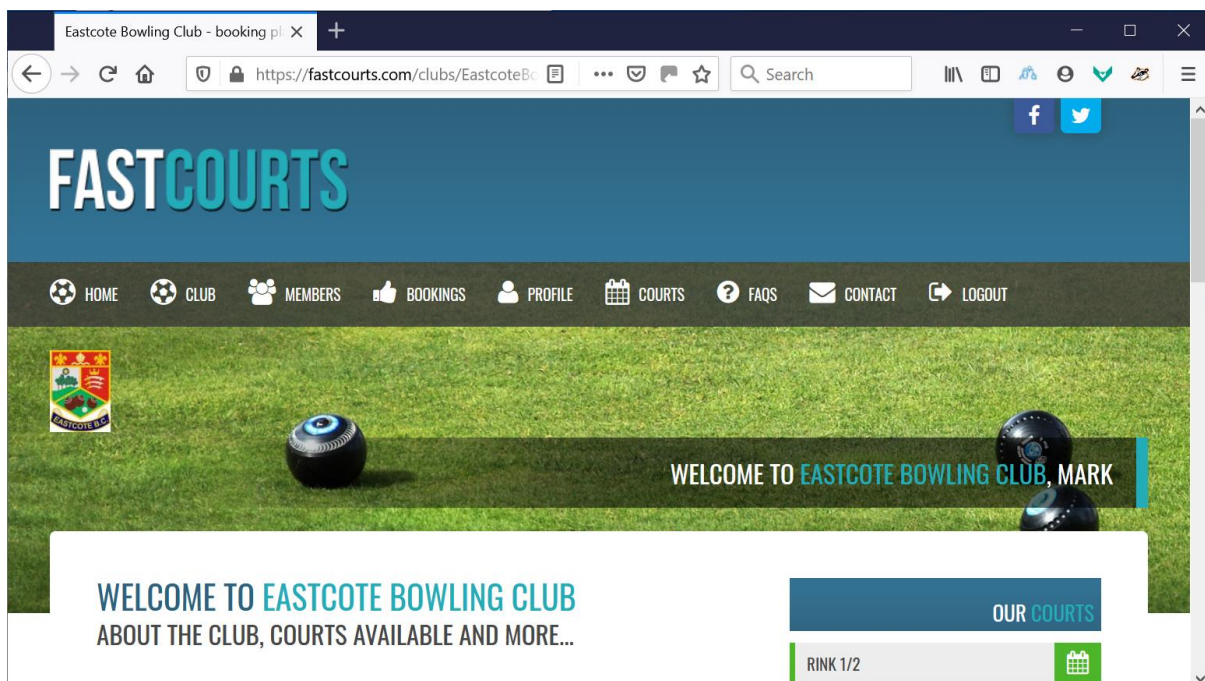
Eastcote Bowling Club - booking pl

https://fastcourts.com/clubs/EastcoteB

Search

FASTCOURTS

HOME CLUB MEMBERS BOOKINGS PROFILE COURTS FAQS CONTACT LOGOUT

EASTCOTE B.C.

WELCOME TO EASTCOTE BOWLING CLUB, MARK

WELCOME TO EASTCOTE BOWLING CLUB

ABOUT THE CLUB, COURTS AVAILABLE AND MORE...

OUR COURTS

RINK 1/2